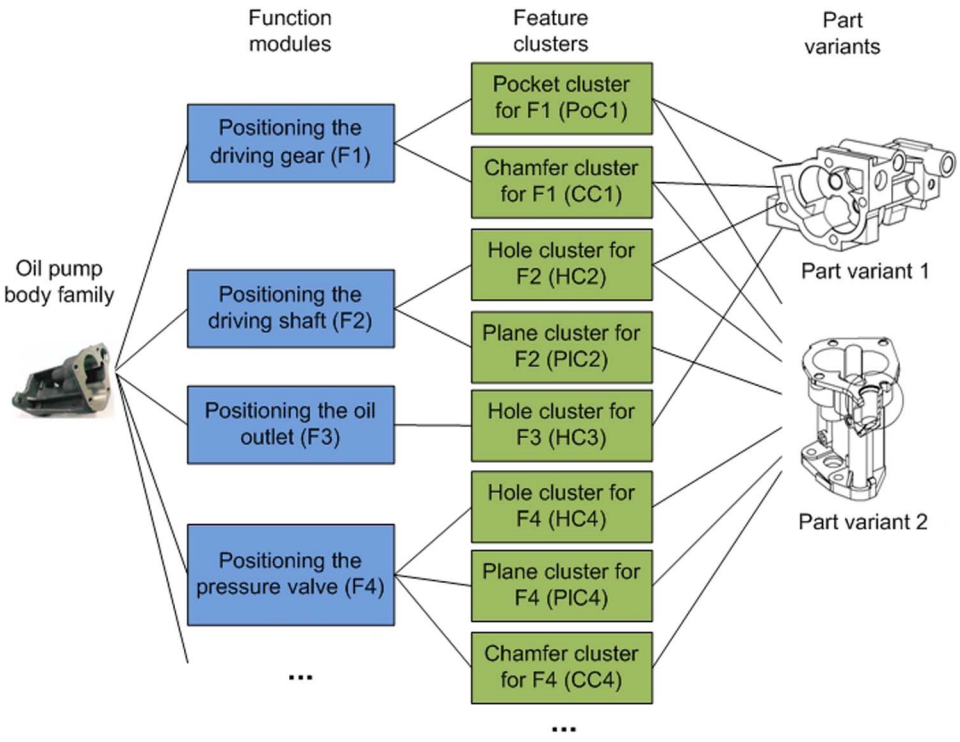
Function modules

Feature clusters

Part variants

Oil pump body family

Positioning the driving gear (F1)

Positioning the driving shaft (F2)

Positioning the oil outlet (F3)

Positioning the pressure valve (F4)

...

Pocket cluster for F1 (PoC1)

Chamfer cluster for F1 (CC1)

Hole cluster for F2 (HC2)

Plane cluster for F2 (PlC2)

Hole cluster for F3 (HC3)

Hole cluster for F4 (HC4)

Plane cluster for F4 (PlC4)

Chamfer cluster for F4 (CC4)

...

Part variant 1

Part variant 2